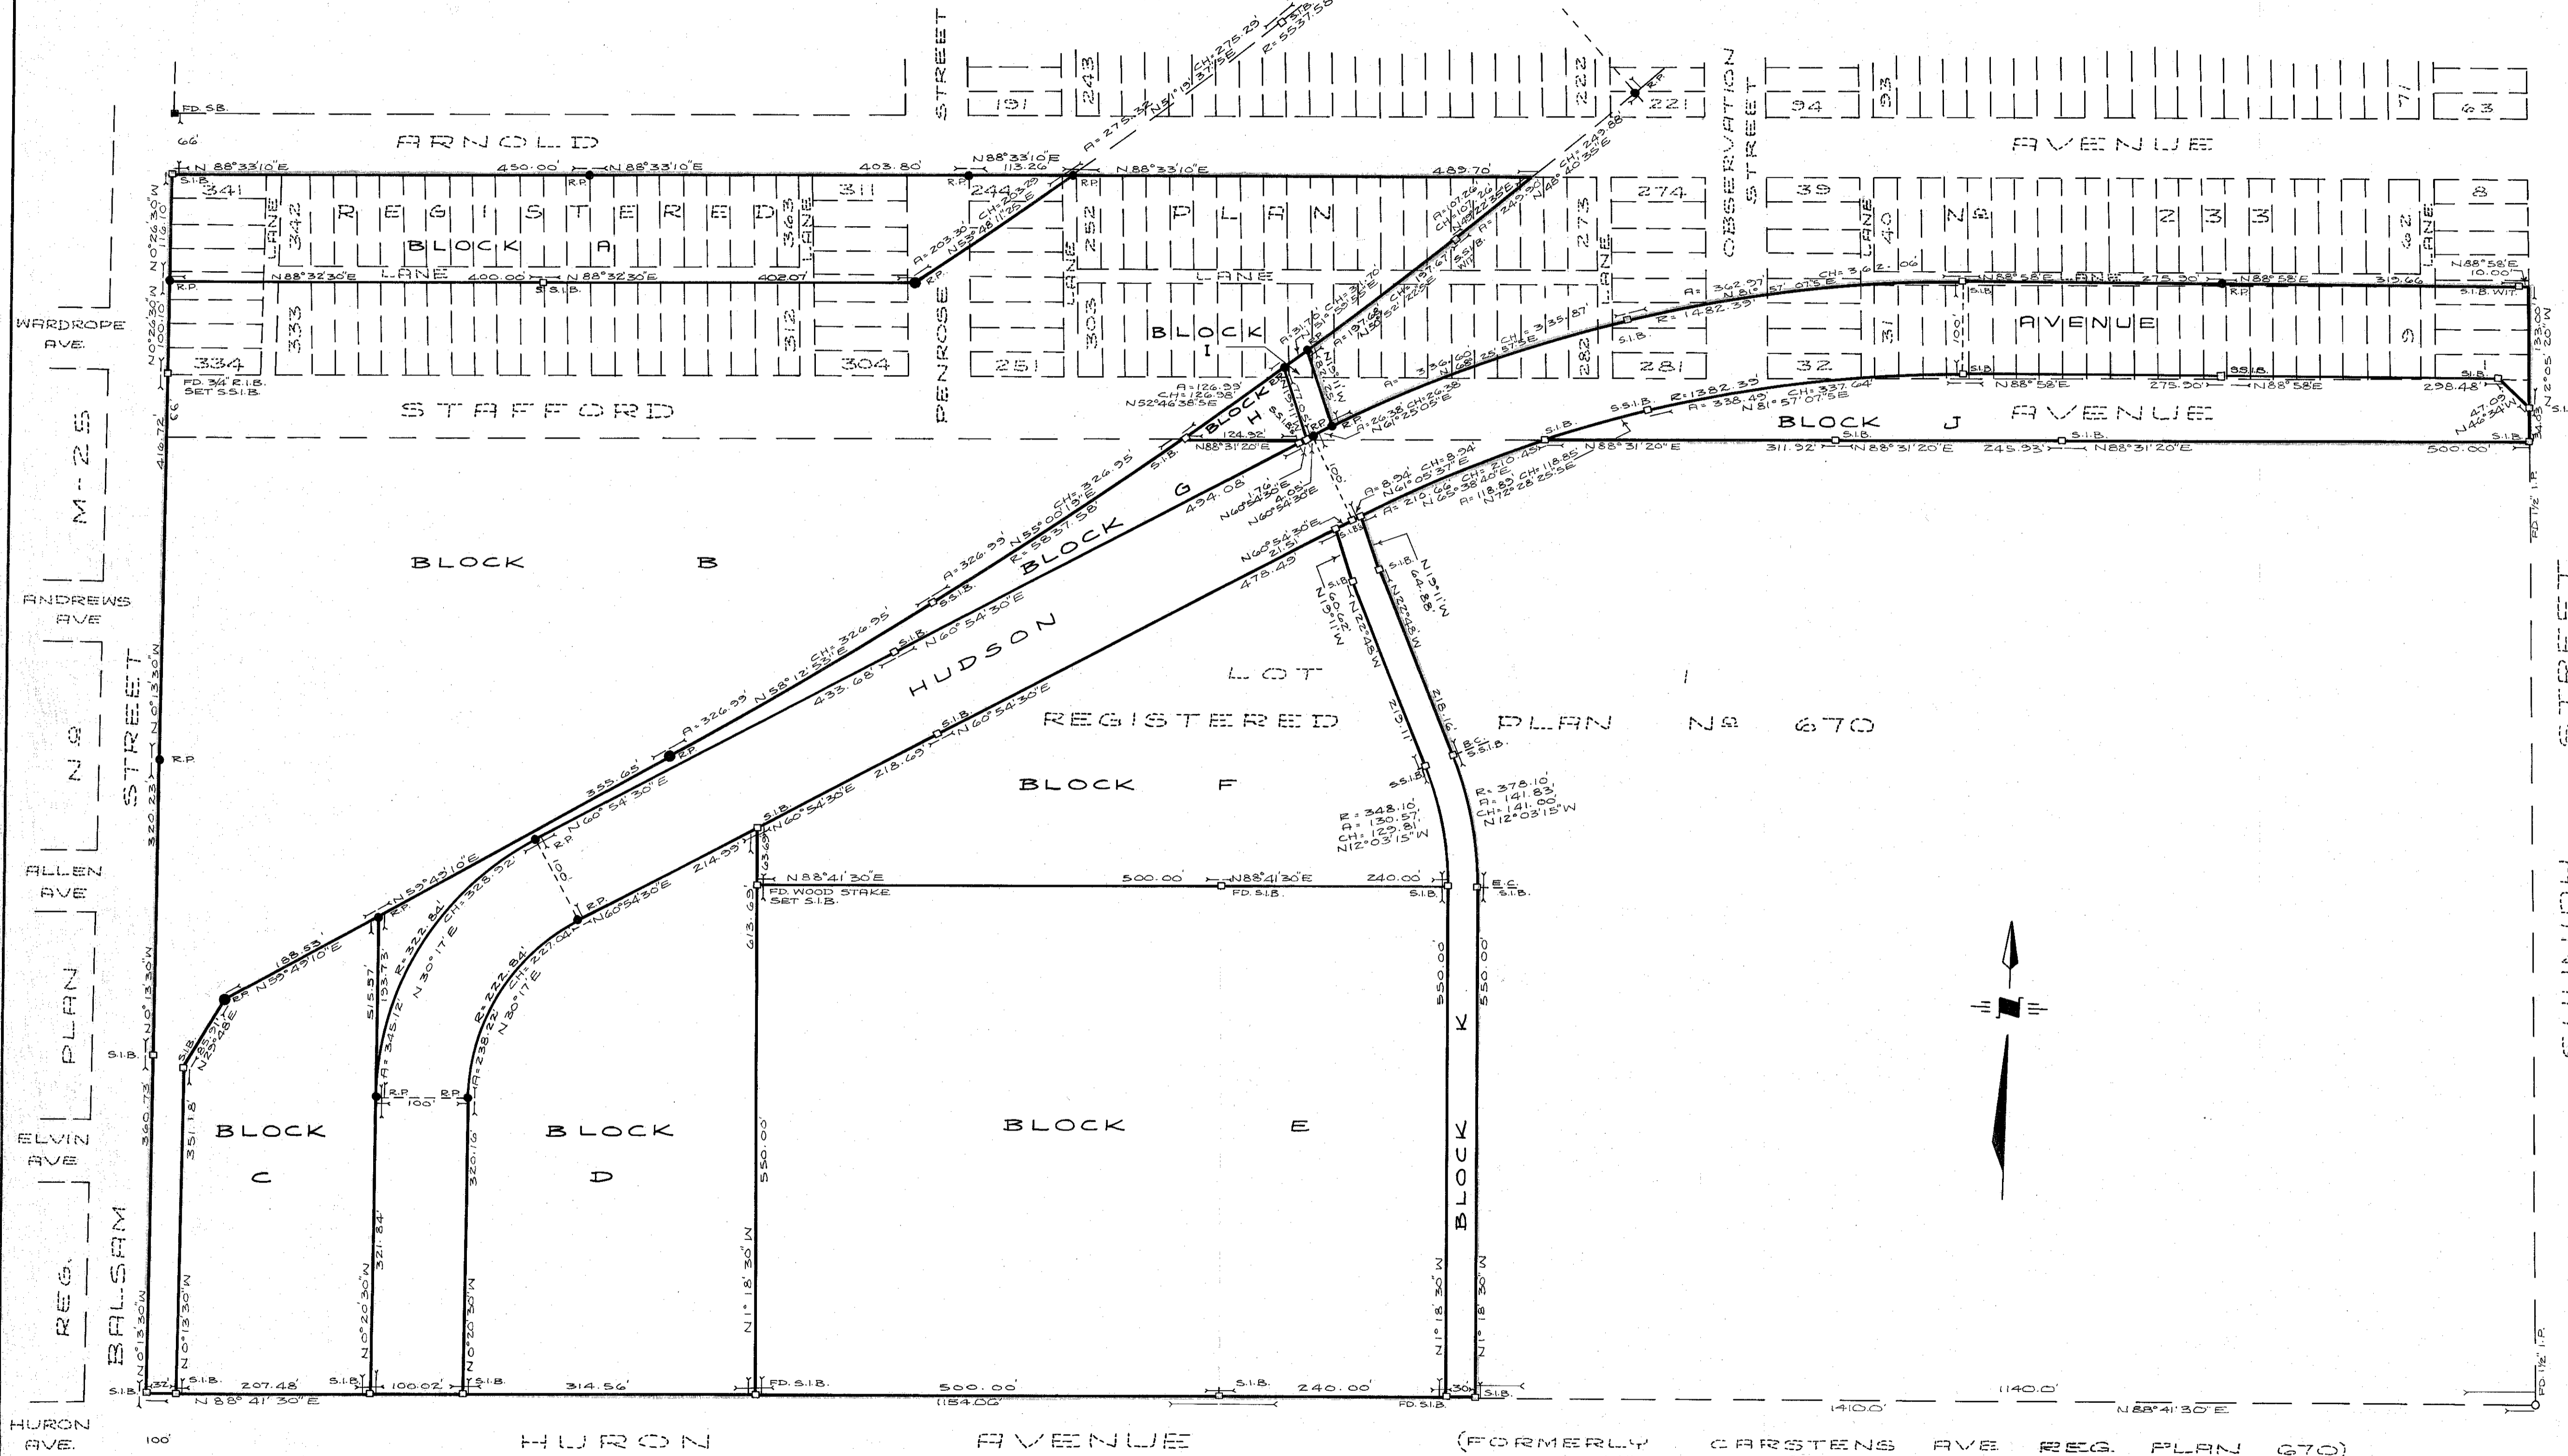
STREET
191
243
222
221
OBSERVATION STREET
94
93
71
63
FD. SB.
66'
ARNOLD
AVENUE
N 88°33'10"E
450.00'
N 88°33'10"E
403.80'
N88°33'10"E
113.26'
N 88°33'10"E
489.70'
341
342
REGISTERED
363
311
244
252
PLAN
273
274
39
40
Nº
233
62
8
BLOCK A
LANE
N88°32'30"E
LANE
400.00'
N 88°32'30"E
402.07'
LANE
LANE
N88°58'E
275.30'
N88°58'E
315.66'
N88°58'E
10.00'
WARDROPE AVE.
333
312
304
PENROSE
251
303
BLOCK I
282
281
31
AVENUE
9
334
32
FD. 3/4" R.I.B. SET S.S.I.B.
STAFFORD
A = 126.99'
CH = 126.98'
N52°46'38.5"E
BLOCK H
124.32'
N88°31'20"E
BLOCK J
AVENUE
N88°58'E
275.50'
N88°58'E
298.48'
N88°31'20"E
311.92'
N88°31'20"E
245.33'
N88°31'20"E
500.00'
M-25
BLOCK B
BLOCK G
494.08'
HUDSON
ANDREWS AVE
LOT
REGISTERED
PLAN Nº 670
Nº
STREET
BLOCK F
R.P.
320.23'
ALLEN AVE
A = 326.99'
N 58°12'53"E
433.68'
N60°54'30"E
355.65'
N60°54'30"E
218.69'
N60°54'30"E
214.99'
478.43'
N88°41'30"E
500.00'
N88°41'30"E
240.00'
FD. WOOD STAKE SET S.I.B.
R = 348.10'
A = 130.57'
CH = 129.81'
N12°03'15"W
R = 378.10'
A = 141.83'
CH = 141.00'
N12°03'15"W
PLAN
188.53'
N55°49'10"E
N55°49'10"E
R = 322.84'
A = 345.12'
N30°17'E
R = 222.84'
A = 238.22'
CH = 227.04'
N30°17'E
ELVIN AVE
BLOCK C
BLOCK D
BLOCK E
BLOCK K
550.00
550.00
550.00'
613.63'
515.57'
321.84'
320.16
351.18'
360.73'
REG.
BALSAM
N0°13'30"W
N0°20'30"W
N1°18'30"W
S.I.B.
207.48'
100.02'
314.56'
500.00'
240.00'
N 88°41'30"E
1154.06'
FD. S.I.B.
1410.0'
1140.0'
N88°41'30"E
HURON AVE.
100'
HURON
AVENUE
(FORMERLY CARSTENS AVE. REG. PLAN 670)